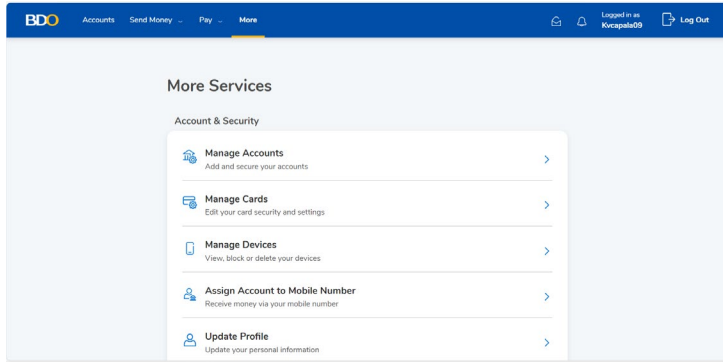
BDO Accounts Send Money ⌄ Pay ⌄ More

Logged in as Kvcapala09

Log Out

More Services

Account & Security

Manage Accounts
Add and secure your accounts

Manage Cards
Edit your card security and settings

Manage Devices
View, block or delete your devices

Assign Account to Mobile Number
Receive money via your mobile number

Update Profile
Update your personal information